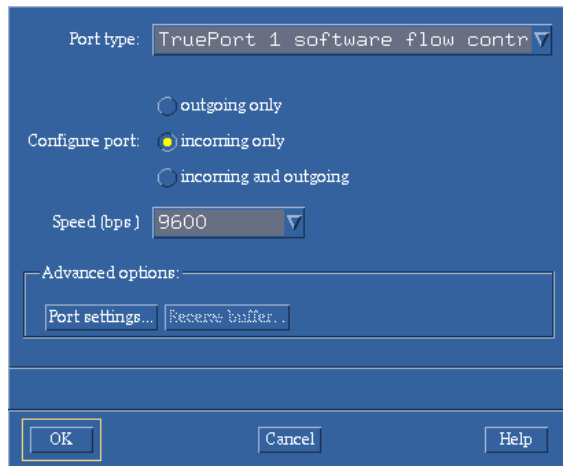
Port type: TruePort 1 software flow contr

outgoing only

Configure port: incoming only

incoming and outgoing

Speed (bps) 9600

Advanced options:

Port settings... Receive buffer...

OK

Cancel

Help